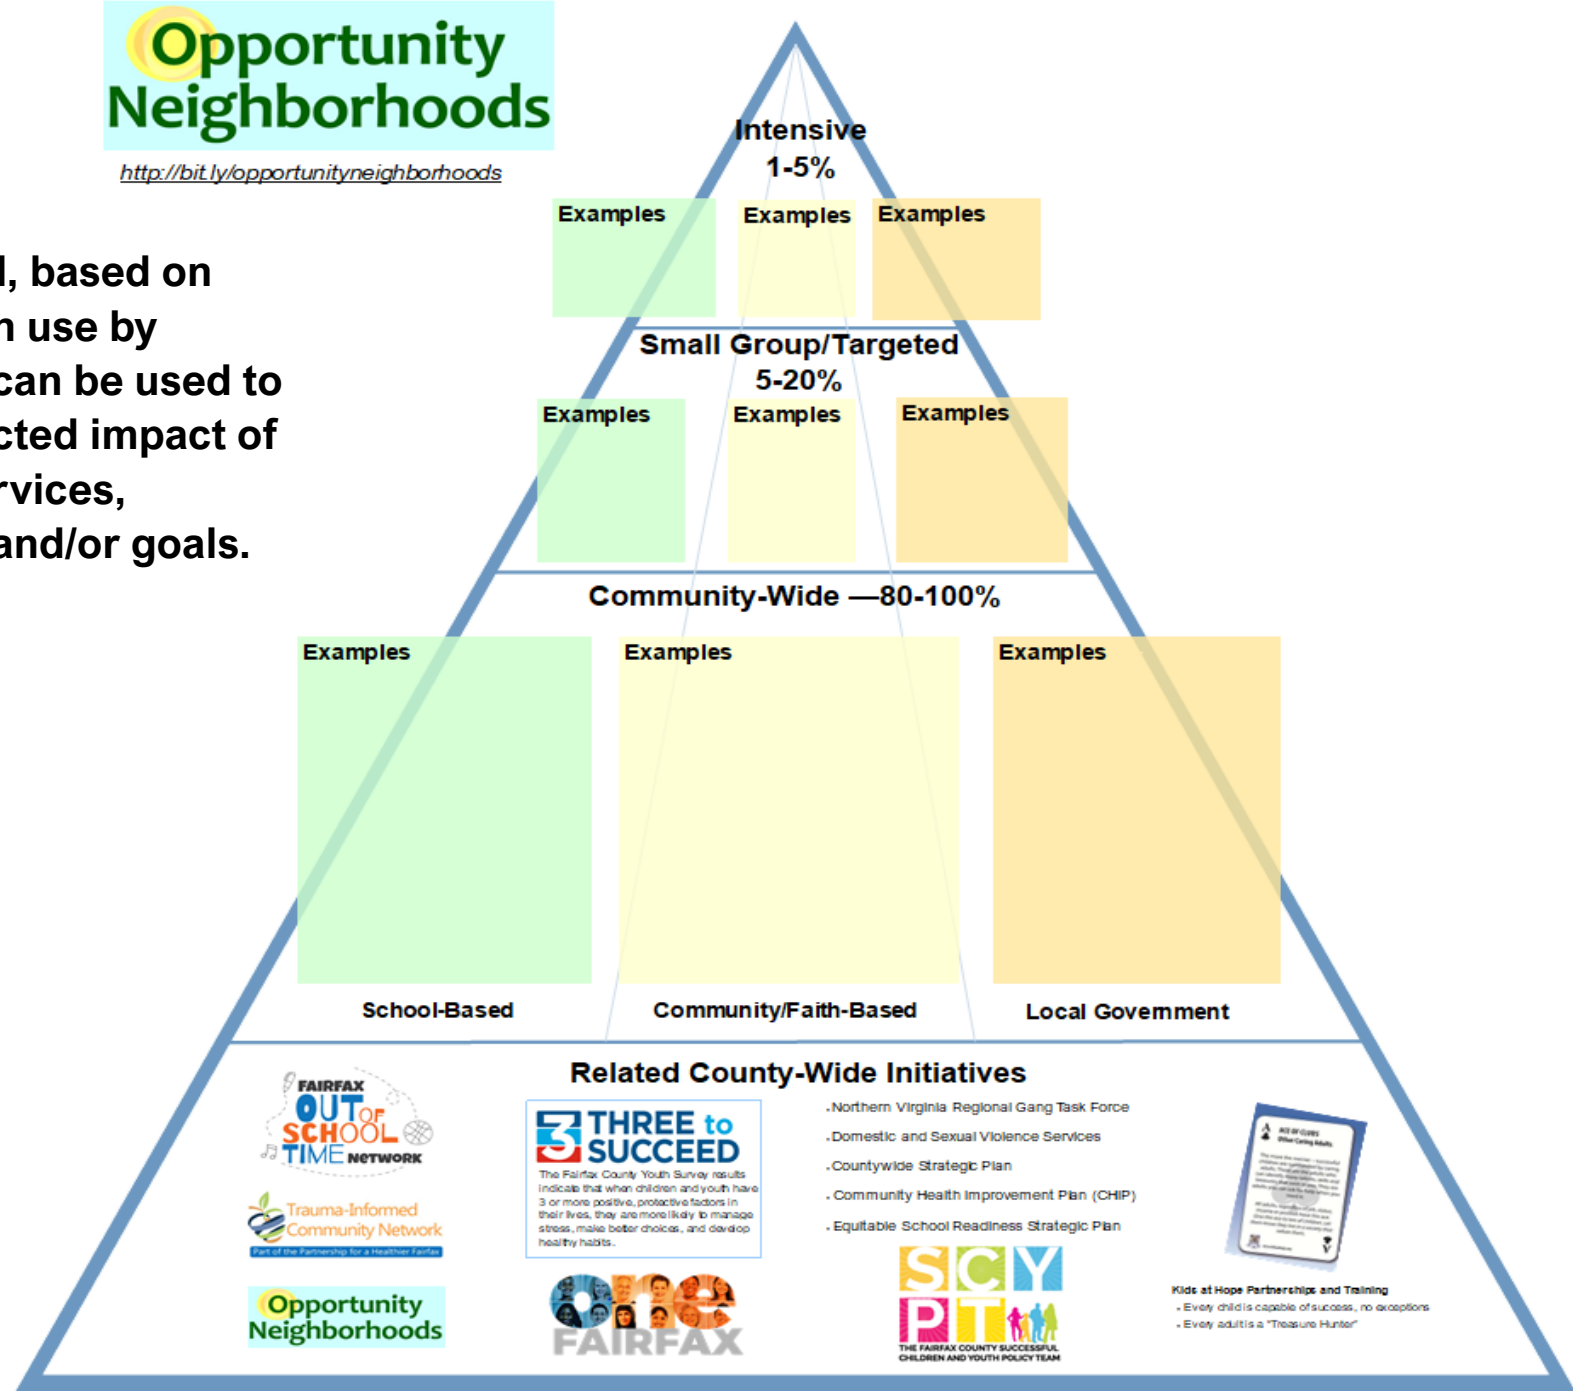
Opportunity Neighborhoods

http://bit.ly/opportunityneighborhoods

l, based on
n use by
can be used to
cted impact of
rvices,
and/or goals.

Intensive
1-5%

Examples

Examples

Examples

Small Group/Targeted
5-20%

Examples

Examples

Examples

Community-Wide —80-100%

Examples

Examples

Examples

School-Based

Community/Faith-Based

Local Government

Related County-Wide Initiatives

FAIRFAX OUT OF SCHOOL TIME NETWORK

Trauma-Informed Community Network
Part of the Partnership for a Healthier Fairfax

Opportunity Neighborhoods

3 THREE to SUCCEED
The Fairfax County Youth Survey results indicate that when children and youth have 3 or more positive, protective factors in their lives, they are more likely to manage stress, make better choices, and develop healthy habits.

one FAIRFAX

• Northern Virginia Regional Gang Task Force
• Domestic and Sexual Violence Services
• Countywide Strategic Plan
• Community Health Improvement Plan (CHIP)
• Equitable School Readiness Strategic Plan

SCYPT
THE FAIRFAX COUNTY SUCCESSFUL CHILDREN AND YOUTH POLICY TEAM

Kids at Hope Partnerships and Training
• Every child is capable of success, no exceptions
• Every adult is a "Treasure Hunter"